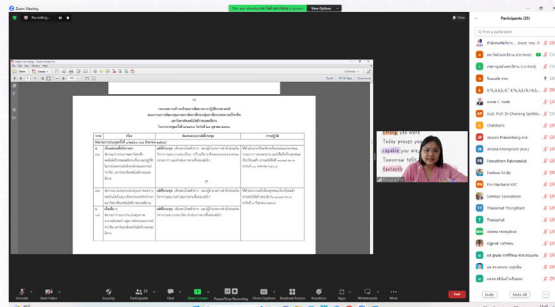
Zoom Meeting

Recording...

You are viewing Mrs's screen

View Options

Participants (25)

Find a participant

Today presen
Tomorrow tell

Mute All

Unmute

Start Video

Security

Participants 25

Chat

Share Screen

Polls/Quizzes

Show Captions

Breakout Rooms

Reactions

Apps

Whiteboards

More

End